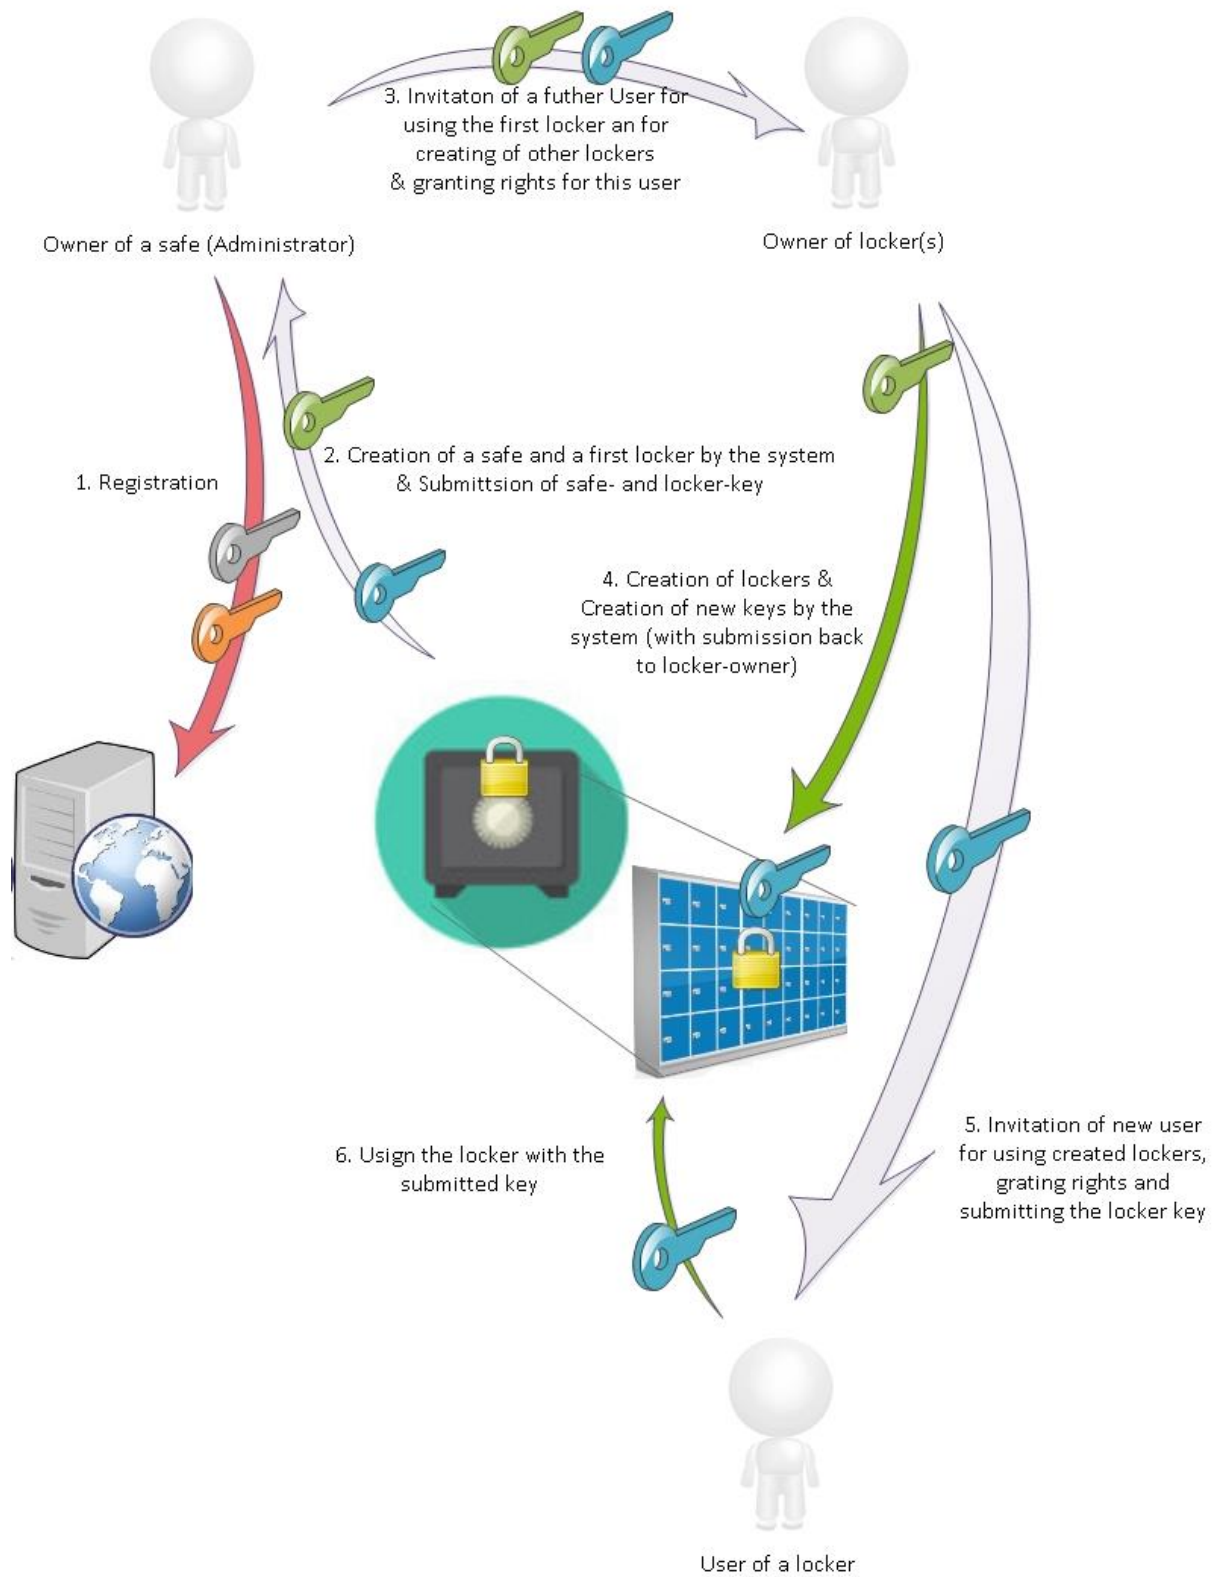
3. Invitaton of a futher User for using the first locker an for creating of other lockers & granting rights for this user

Owner of a safe (Administrator)

Owner of locker(s)

1. Registration

2. Creation of a safe and a first locker by the system & Submittsion of safe- and locker-key

4. Creation of lockers & Creation of new keys by the system (with submission back to locker-owner)

6. Usign the locker with the submitted key

5. Invitation of new user for using created lockers, grating rights and submitting the locker key

User of a locker